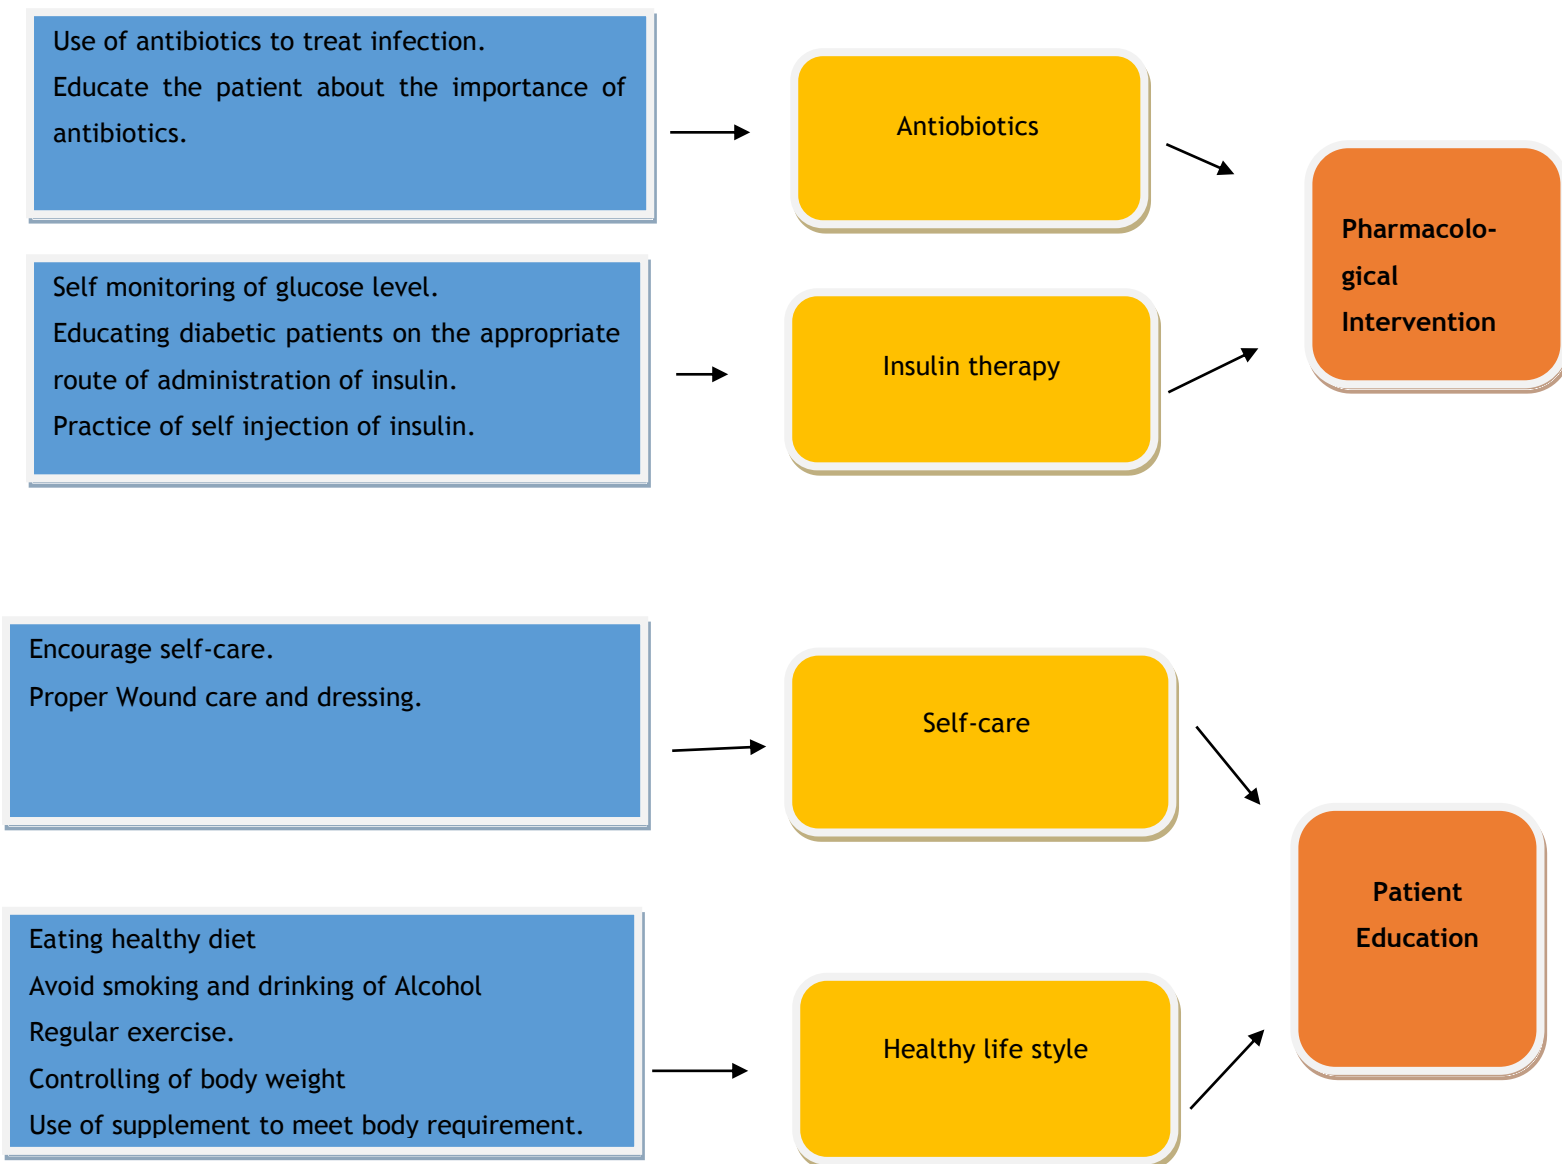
Use of antibiotics to treat infection.
Educate the patient about the importance of antibiotics.

Antiobiotics

Self monitoring of glucose level.
Educating diabetic patients on the appropriate route of administration of insulin.
Practice of self injection of insulin.

Insulin therapy

Pharmacolo-gical Intervention

Encourage self-care.
Proper Wound care and dressing.

Self-care

Eating healthy diet
Avoid smoking and drinking of Alcohol
Regular exercise.
Controlling of body weight
Use of supplement to meet body requirement.

Healthy life style

Patient Education